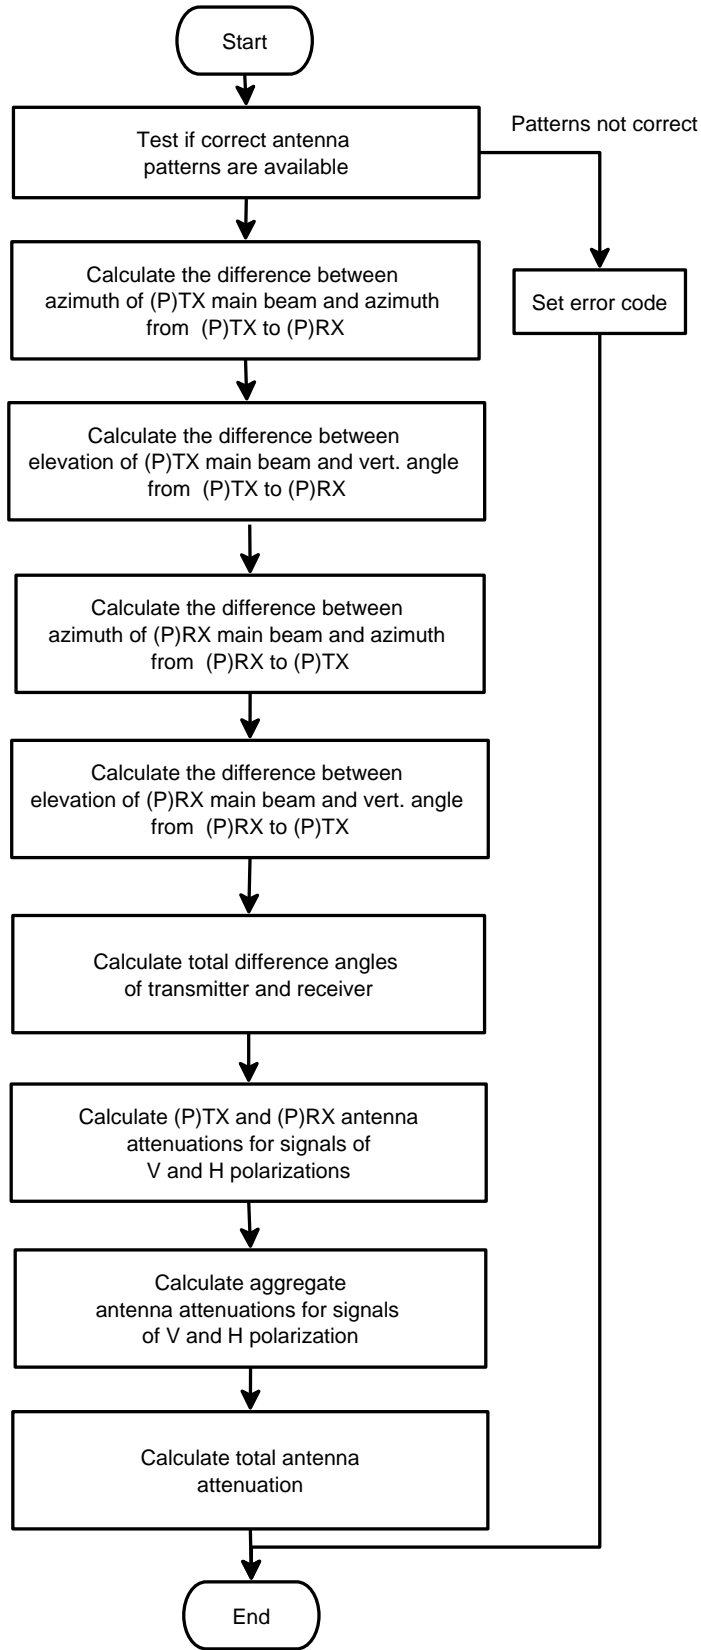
Start

Test if correct antenna patterns are available

Patterns not correct

Set error code

Calculate the difference between azimuth of (P)TX main beam and azimuth from (P)TX to (P)RX

Calculate the difference between elevation of (P)TX main beam and vert. angle from (P)TX to (P)RX

Calculate the difference between azimuth of (P)RX main beam and azimuth from (P)RX to (P)TX

Calculate the difference between elevation of (P)RX main beam and vert. angle from (P)RX to (P)TX

Calculate total difference angles of transmitter and receiver

Calculate (P)TX and (P)RX antenna attenuations for signals of V and H polarizations

Calculate aggregate antenna attenuations for signals of V and H polarization

Calculate total antenna attenuation

End